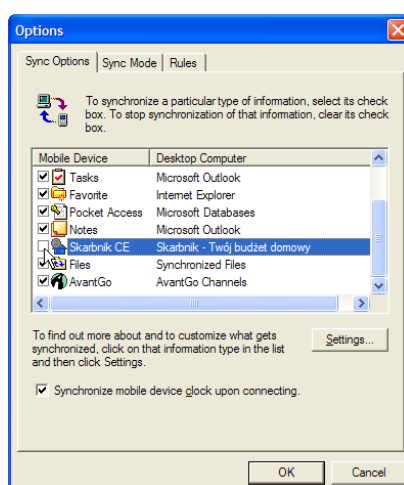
Options

Sync Options | Sync Mode | Rules

To synchronize a particular type of information, select its check box. To stop synchronization of that information, clear its check box.

| Mobile Device | Desktop Computer |
|---|---|
| Tasks | Microsoft Outlook |
| Favorite | Internet Explorer |
| Pocket Access | Microsoft Databases |
| Notes | Microsoft Outlook |
| Skarbnik CE | Skarbnik - Twój budżet domowy |
| Files | Synchronized Files |
| AvantGo | AvantGo Channels |

To find out more about and to customize what gets synchronized, click on that information type in the list and then click Settings.

Settings...

Synchronize mobile device clock upon connecting.

OK

Cancel